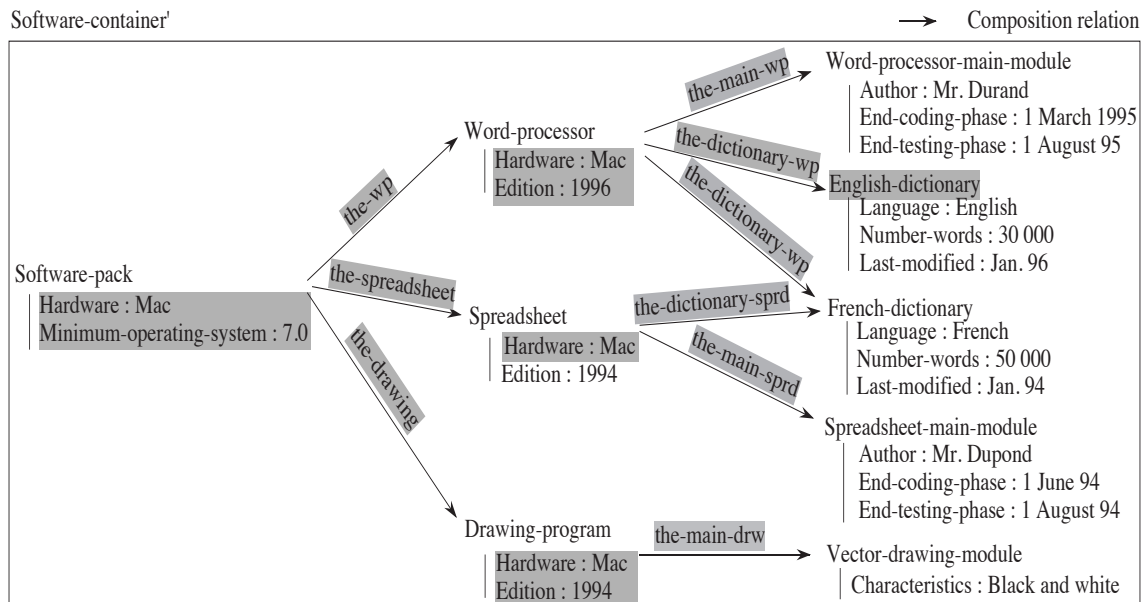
Software-container'

Composition relation

Software-pack
Hardware : Mac
Minimum-operating-system : 7.0

the-wp

the-spreadsheet

the-drawing

Word-processor
Hardware : Mac
Edition : 1996

the-main-wp

the-dictionary-wp

the-dictionary-wp

Spreadsheet
Hardware : Mac
Edition : 1994

the-dictionary-sprd

the-main-sprd

Drawing-program
Hardware : Mac
Edition : 1994

the-main-drw

Word-processor-main-module
Author : Mr. Durand
End-coding-phase : 1 March 1995
End-testing-phase : 1 August 95

English-dictionary
Language : English
Number-words : 30 000
Last-modified : Jan. 96

French-dictionary
Language : French
Number-words : 50 000
Last-modified : Jan. 94

Spreadsheet-main-module
Author : Mr. Dupond
End-coding-phase : 1 June 94
End-testing-phase : 1 August 94

Vector-drawing-module
Characteristics : Black and white